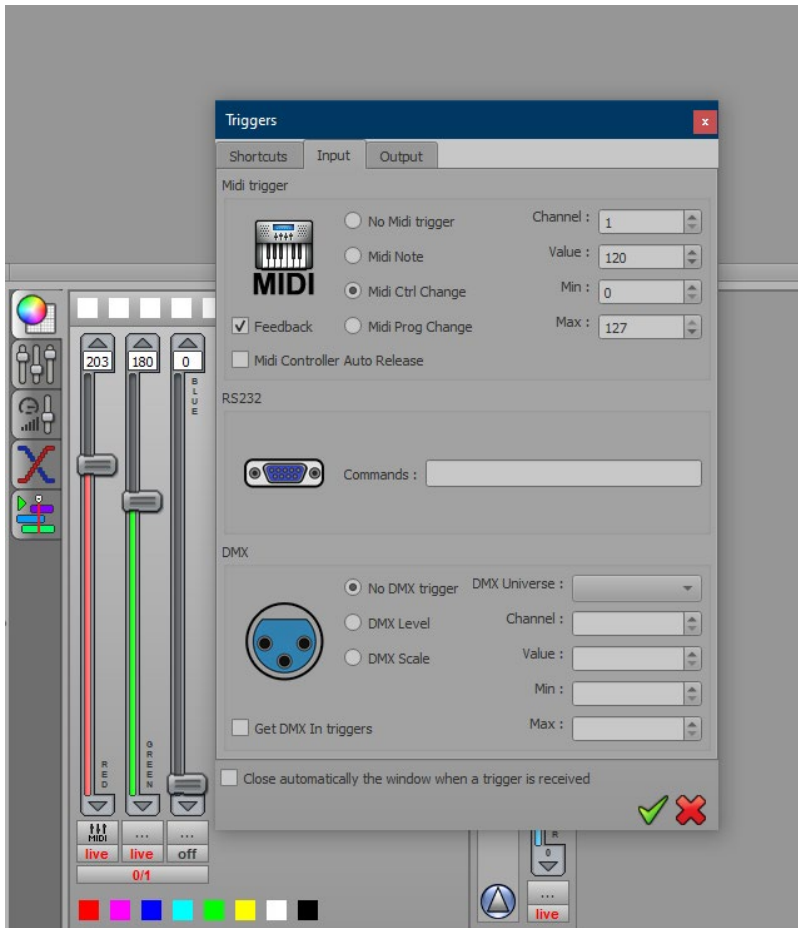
Triggers
x
Shortcuts
Input
Output
Midi trigger
MIDI
No Midi trigger
Midi Note
Midi Ctrl Change
Midi Prog Change
Channel : 1
Value : 120
Min : 0
Max : 127
Feedback
Midi Controller Auto Release
RS232
Commands :
DMX
No DMX trigger
DMX Level
DMX Scale
DMX Universe :
Channel :
Value :
Min :
Max :
Get DMX In triggers
Close automatically the window when a trigger is received

203
180
0
BLUE
RED
GREEN
MIDI
...
...
live
live
off
0/1
R
0
...
live